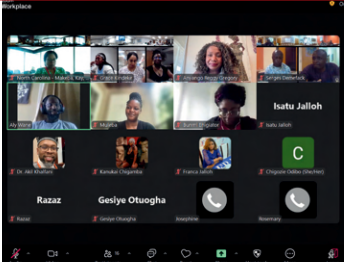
Workplace

North Carolina - Makeda Kay

Grace Kindred

Anicargo Recio Gregory

Sergey Dukeltack

Aly Wane

Mulilla

Sumit Chigodiz

Isatu Jalloh

Isatu Jalloh

Dr. Akil Khalfani

Kanakor Chigamba

Francis Jalloh

C

Chigozie Odibo (She/Her)

Razaz

Razaz

Gesiye Otuogha

Gesiye Otuogha

Josephine

Rosemary